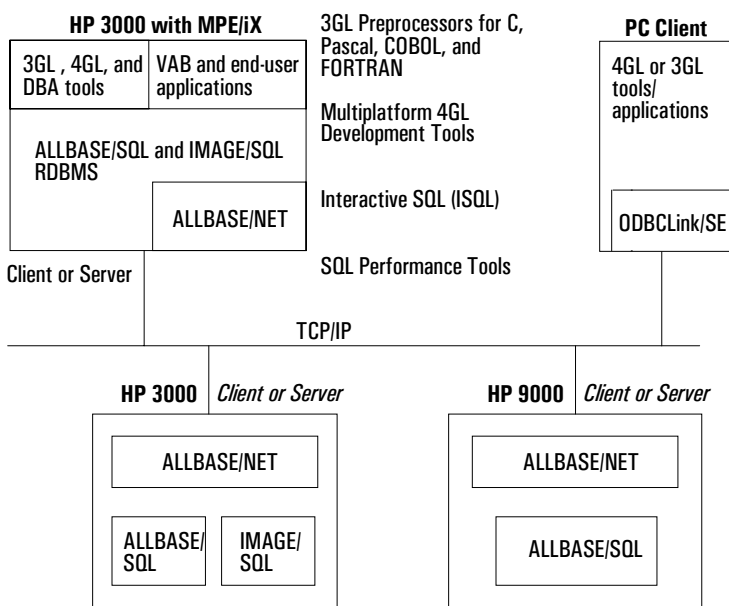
HP 3000 with MPE/iX

3GL , 4GL, and DBA tools

VAB and end-user applications

ALLBASE/SQL and IMAGE/SQL RDBMS

ALLBASE/NET

Client or Server

3GL Preprocessors for C, Pascal, COBOL, and FORTRAN

Multiplatform 4GL Development Tools

Interactive SQL (ISQL)

SQL Performance Tools

PC Client

4GL or 3GL tools/ applications

ODBCLink/SE

TCP/IP

HP 3000 Client or Server

ALLBASE/NET

ALLBASE/ SQL

IMAGE/ SQL

HP 9000 Client or Server

ALLBASE/NET

ALLBASE/SQL